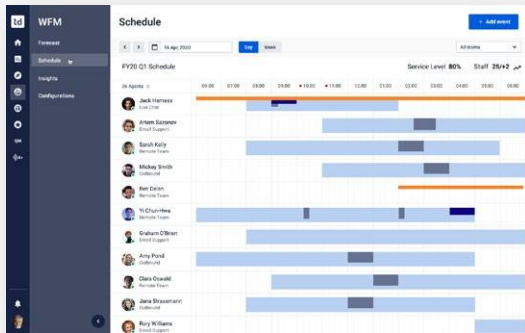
td WFM
Forecast
Schedule
Insights
Configurations

Schedule
+ Add event
16 Apr, 2020
Day
Week
All teams

FY20 Q1 Schedule
Service Level 80%
Staff 25/+2

26 Agents
09:00 01:00 09:00 10:00 • 10:20 • 11:00 12:00 13:00 14:00 15:00 16:00 17:00

Jack Harness
Live Chat
Artem Sazonov
Email Support
Sarah Kelly
Remote Team
Mickey Smith
Outbound
Ben Bolan
Remote Team
Yi Chun-Hwa
Remote Team
Graham O'Brien
Email Support
Amy Pond
Outbound
Clara Oswald
Remote Team
Jana Strassmann
Email Support
Rory Williams
Email Support